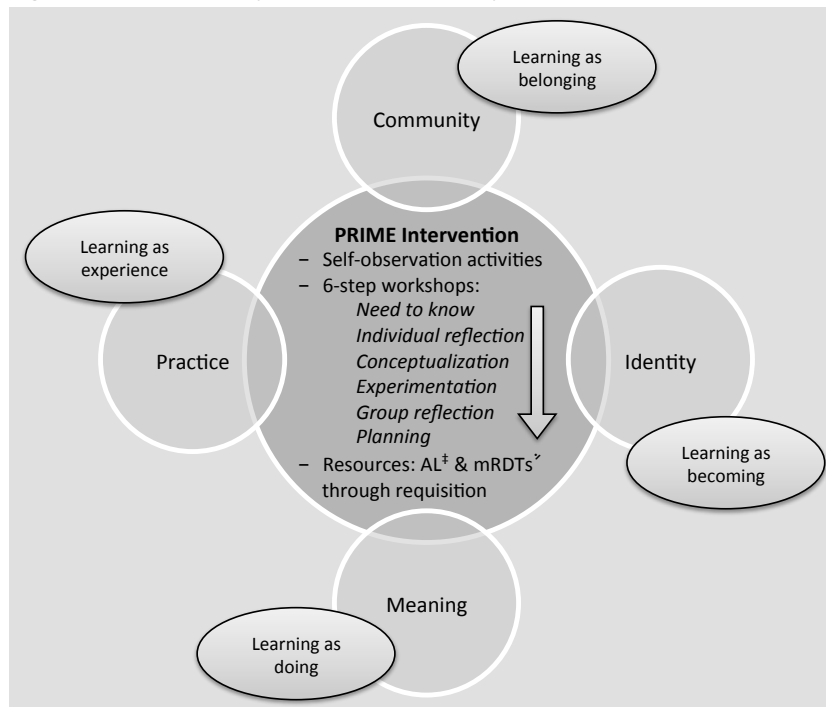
Learning as belonging

Community

Learning as experience

Practice

PRIME Intervention
– Self-observation activities
– 6-step workshops:
*Need to know*
*Individual reflection*
*Conceptualization*
*Experimentation*
*Group reflection*
*Planning*
– Resources: AL$^‡$ & mRDTs$^⁺$ through requisition

Identity

Learning as becoming

Meaning

Learning as doing